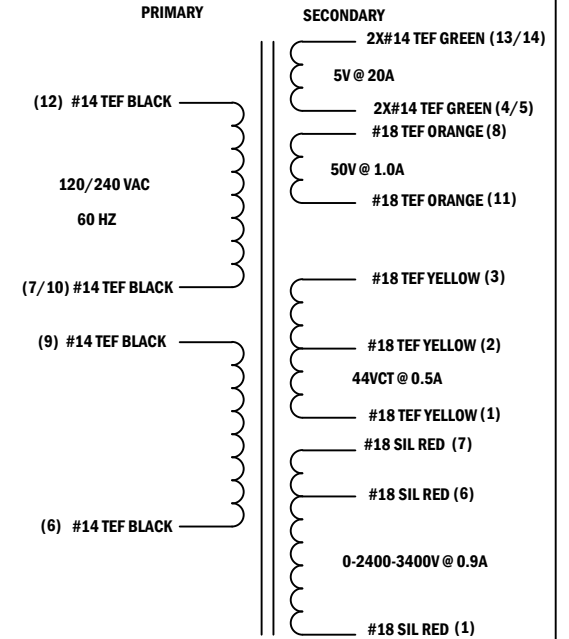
PRIMARY

SECONDARY

2X#14 TEF GREEN (13/14)

5V @ 20A

2X#14 TEF GREEN (4/5)

#18 TEF ORANGE (8)

50V @ 1.0A

#18 TEF ORANGE (11)

(12) #14 TEF BLACK

120/240 VAC

60 HZ

(7/10) #14 TEF BLACK

#18 TEF YELLOW (3)

(9) #14 TEF BLACK

#18 TEF YELLOW (2)

44VCT @ 0.5A

#18 TEF YELLOW (1)

#18 SIL RED (7)

#18 SIL RED (6)

(6) #14 TEF BLACK

0-2400-3400V @ 0.9A

#18 SIL RED (1)